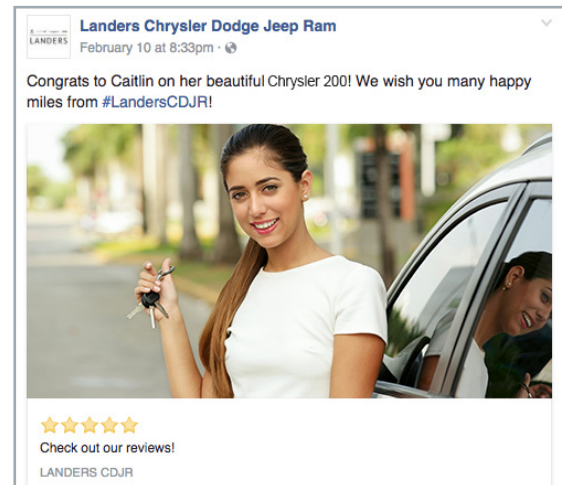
LANDERS

Landers Chrysler Dodge Jeep Ram
February 10 at 8:33pm ·

Congrats to Caitlin on her beautiful Chrysler 200! We wish you many happy miles from #LandersCDJR!

Check out our reviews!

LANDERS CDJR